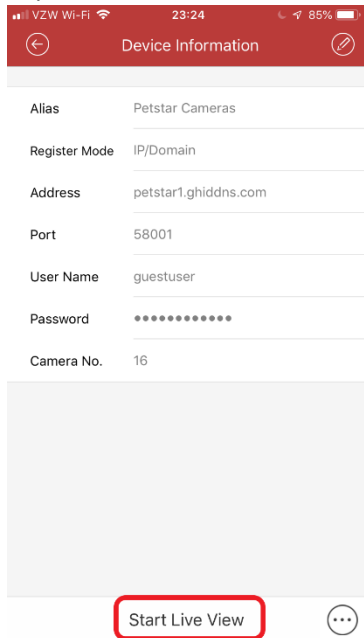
VZW Wi-Fi 23:24 85%

Device Information

Alias Petstar Cameras

Register Mode IP/Domain

Address petstar1.ghiddns.com

Port 58001

User Name guestuser

Password ••••••••••••

Camera No. 16

Start Live View